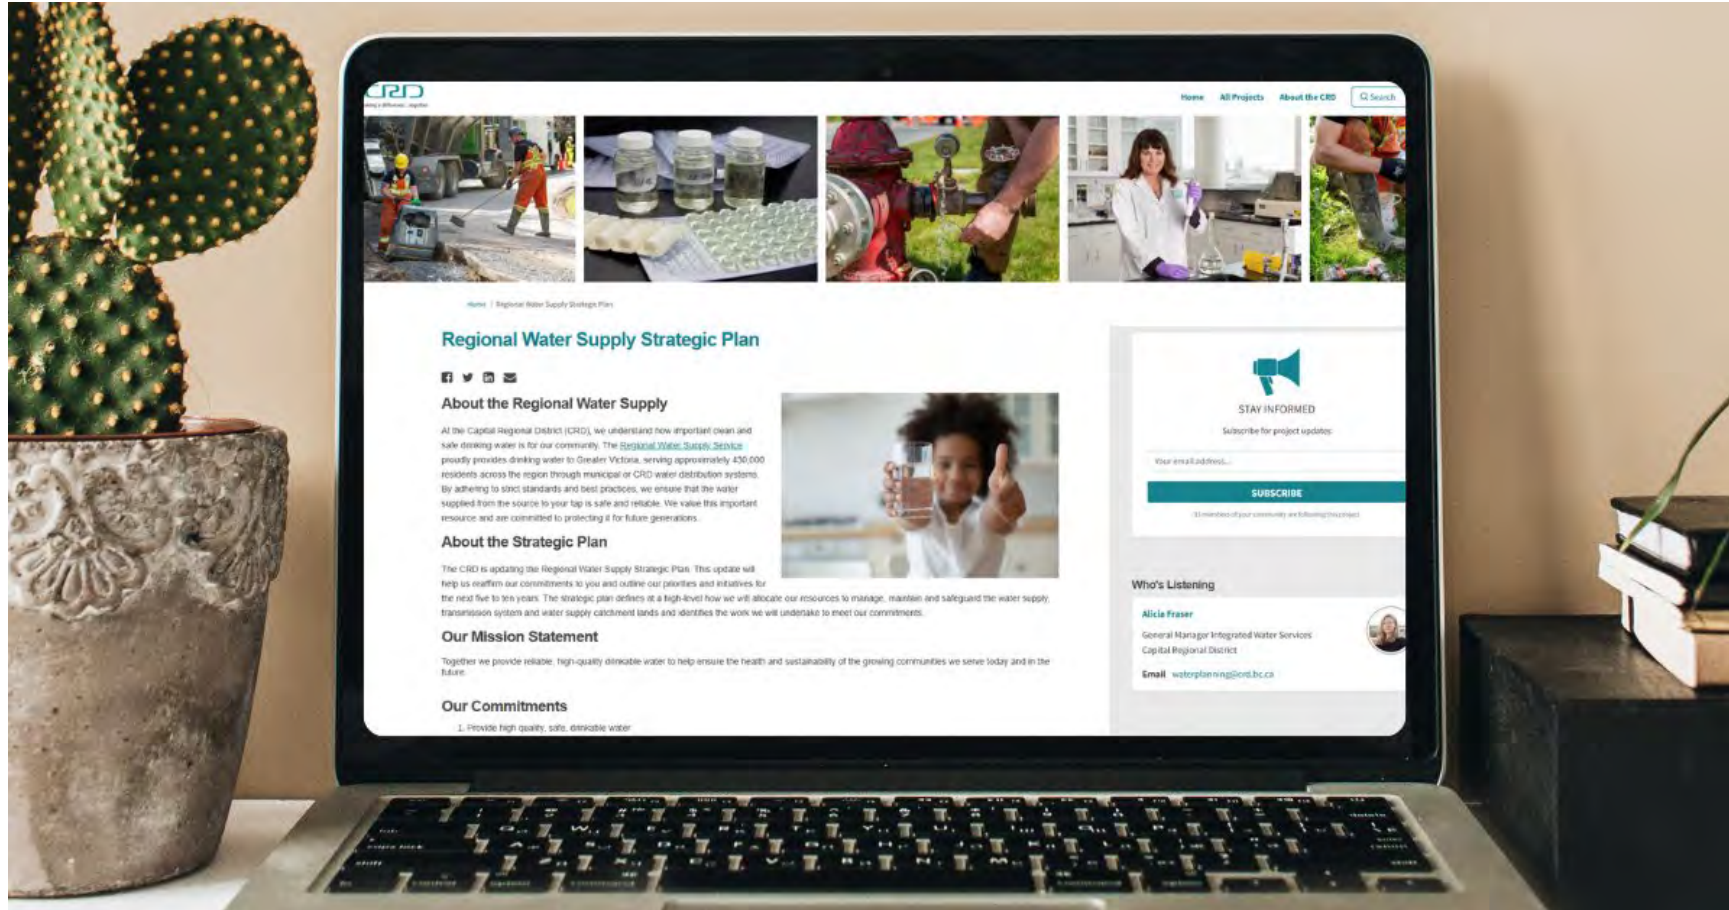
CRD
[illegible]

Home All Projects About the CRD Search

Home / Regional Water Supply Strategic Plan

Regional Water Supply Strategic Plan

About the Regional Water Supply

At the Capital Regional District (CRD), we understand how important clean and safe drinking water is for our community. The Regional Water Supply Service proudly provides drinking water to Greater Victoria, serving approximately 430,000 residents across the region through municipal or CRD water distribution systems. By adhering to strict standards and best practices, we ensure that the water supplied from the source to your tap is safe and reliable. We value this important resource and are committed to protecting it for future generations.

About the Strategic Plan

The CRD is updating the Regional Water Supply Strategic Plan. This update will help us reaffirm our commitments to you and outline our priorities and initiatives for the next five to ten years. The strategic plan defines at a high-level how we will allocate our resources to manage, maintain and safeguard the water supply, transmission system and water supply catchment lands and identifies the work we will undertake to meet our commitments.

Our Mission Statement

Together we provide reliable, high-quality drinkable water to help ensure the health and sustainability of the growing communities we serve today and in the future.

Our Commitments

1. Provide high quality, safe, drinkable water

STAY INFORMED

Subscribe for project updates

Your email address...

SUBSCRIBE

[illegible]

Who's Listening

Alicia Fraser

General Manager Integrated Water Services
Capital Regional District

Email waterplanning@crd.bc.ca